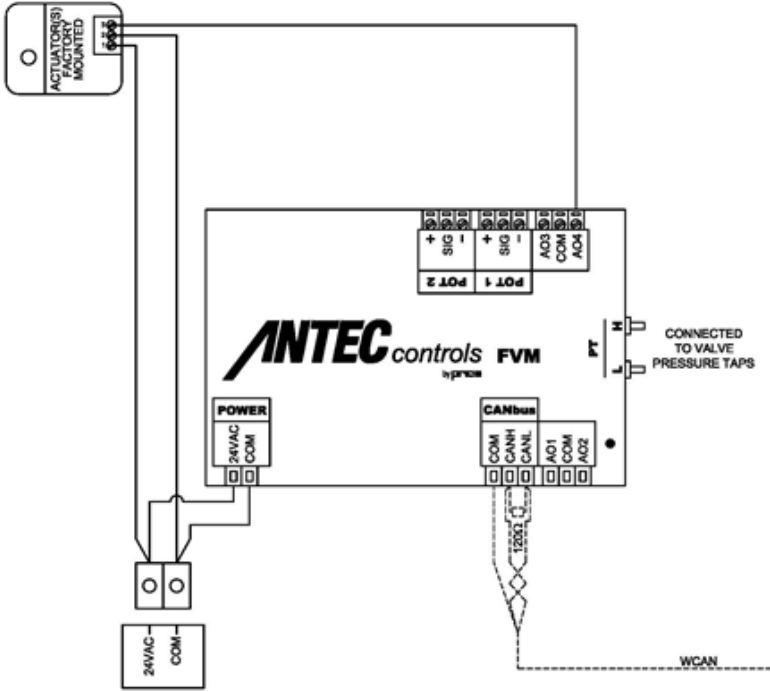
ACTUATOR(S) FACTORY MOUNTED

+ SIG –
POT 2

+ SIG –
POT 1

AO3 COM AO4

ANTEC controls FVM
by price

PT H L

CONNECTED TO VALVE PRESSURE TAPS

POWER
24VAC COM

CANbus
COM CANH CANL

AO1 COM AO2

120Ω

24VAC COM

WCAN